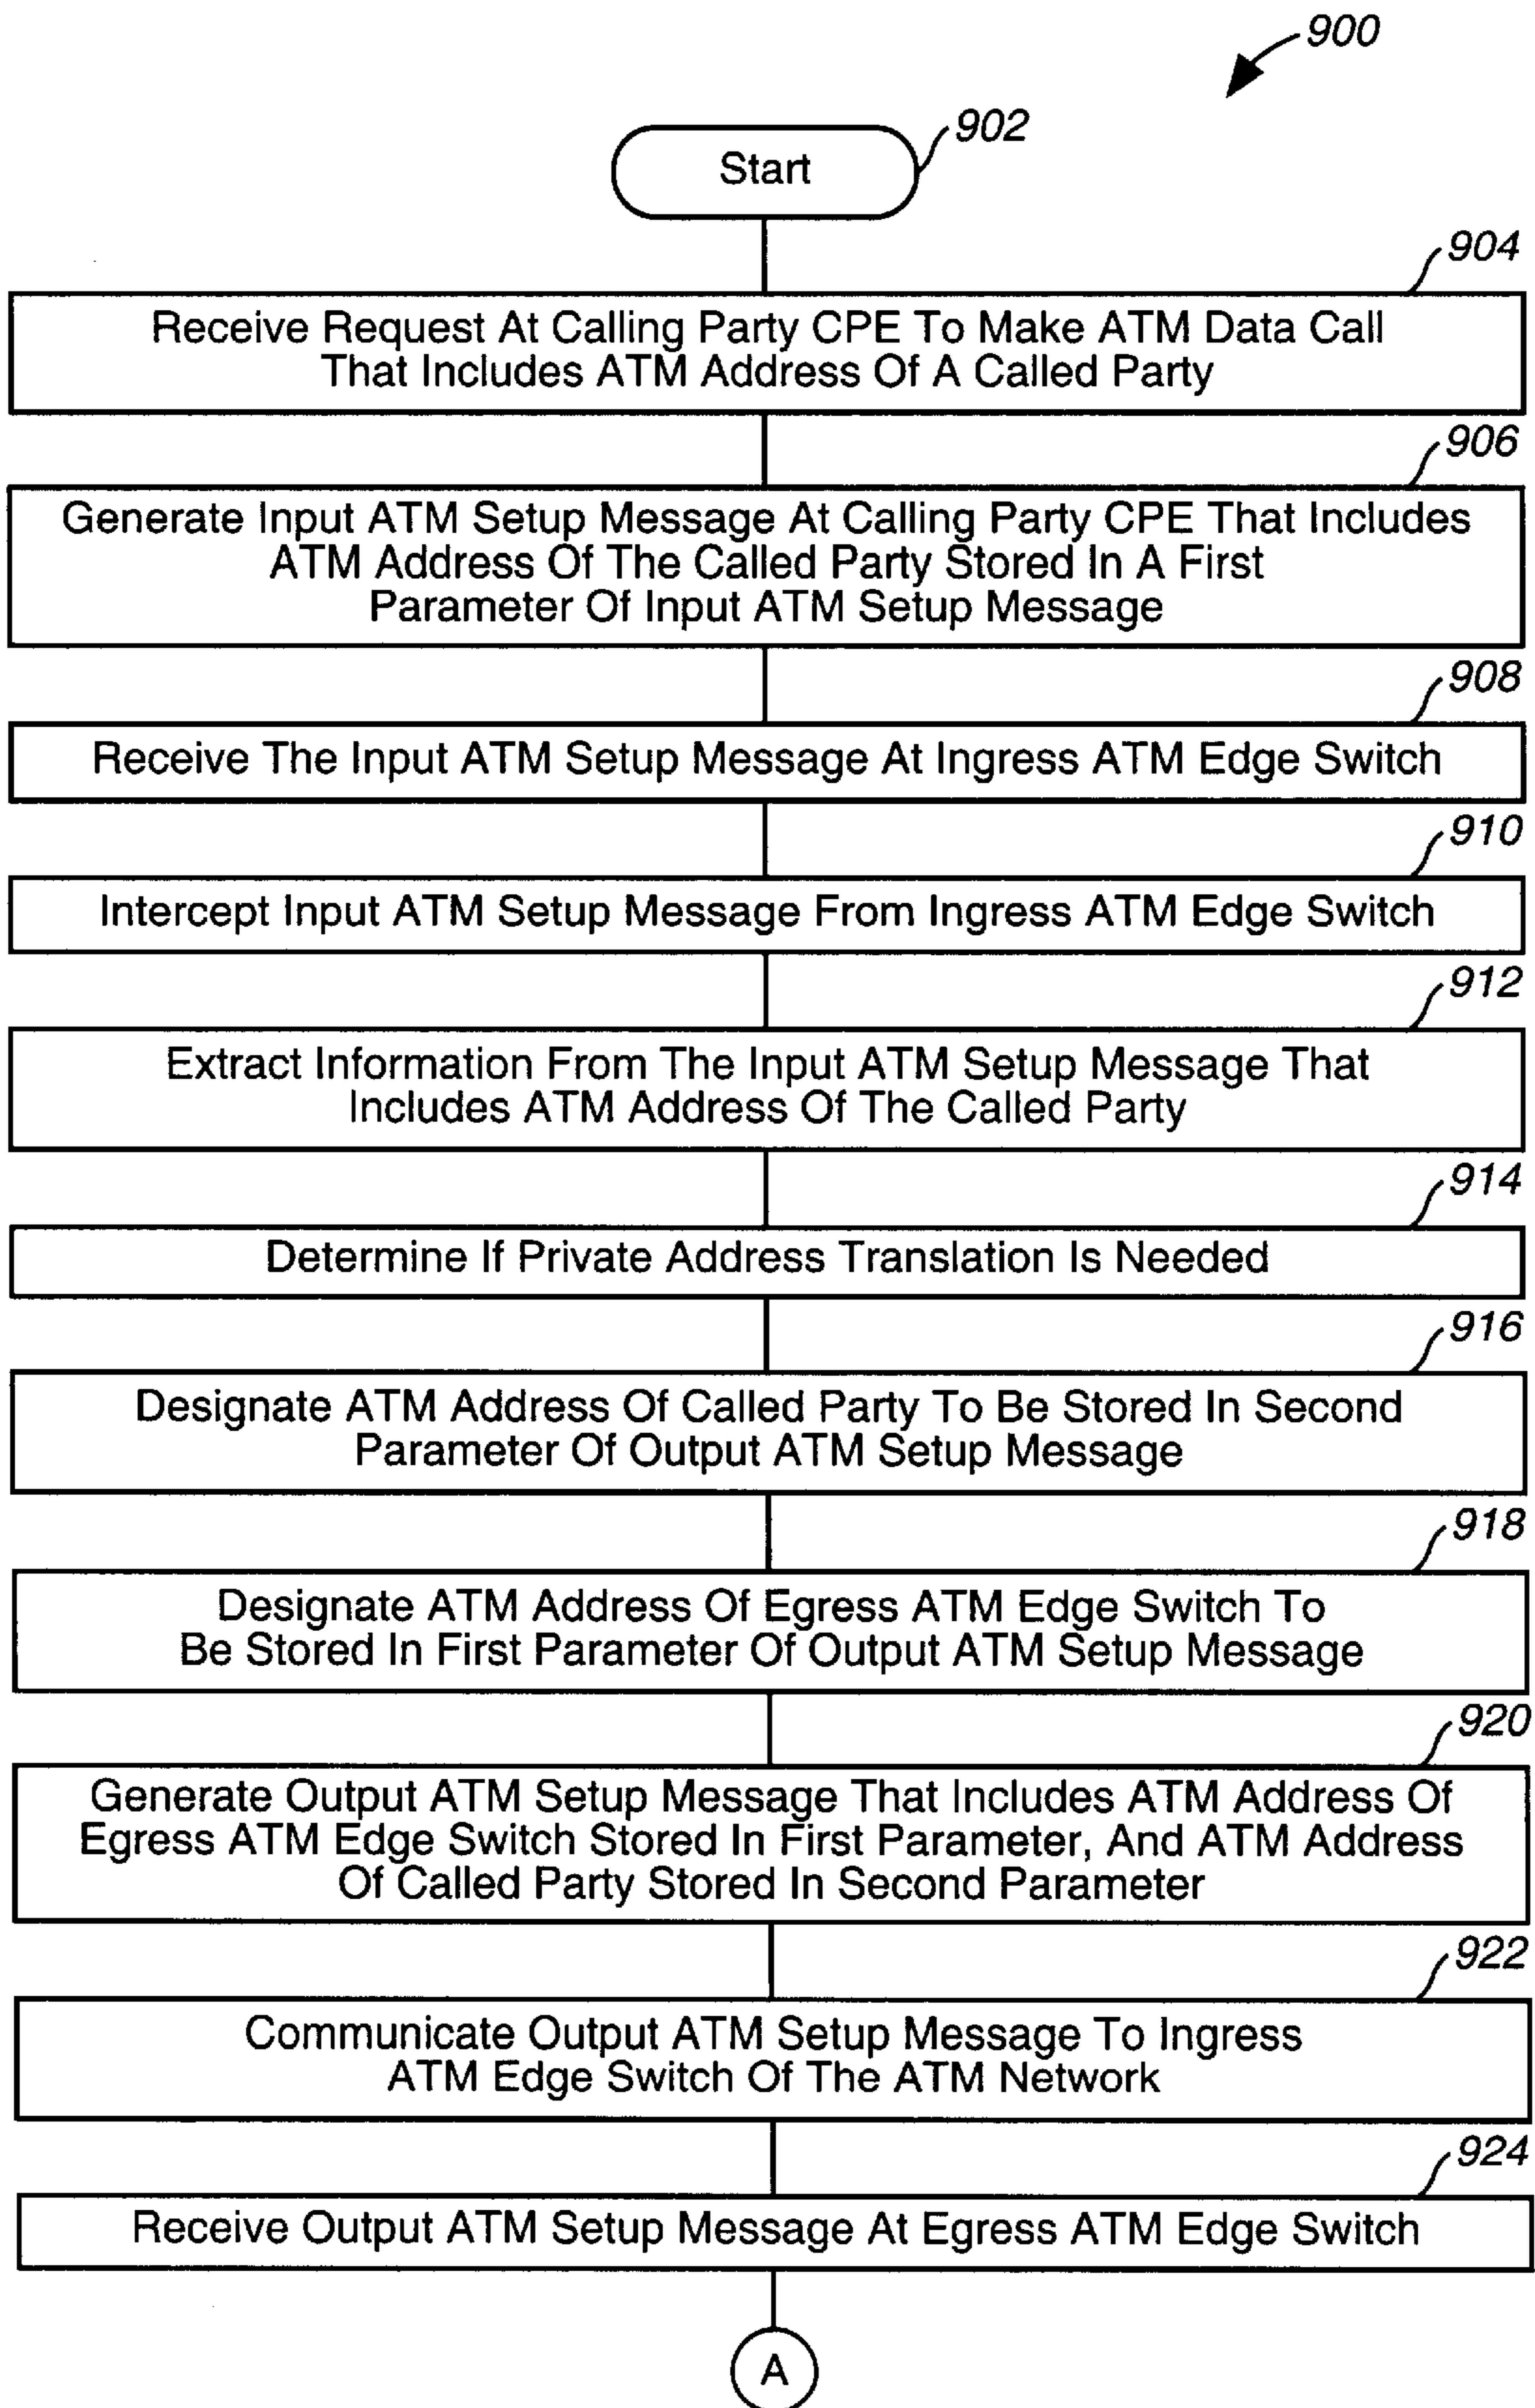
900

902

Start

904

Receive Request At Calling Party CPE To Make ATM Data Call That Includes ATM Address Of A Called Party

906

Generate Input ATM Setup Message At Calling Party CPE That Includes ATM Address Of The Called Party Stored In A First Parameter Of Input ATM Setup Message

908

Receive The Input ATM Setup Message At Ingress ATM Edge Switch

910

Intercept Input ATM Setup Message From Ingress ATM Edge Switch

912

Extract Information From The Input ATM Setup Message That Includes ATM Address Of The Called Party

914

Determine If Private Address Translation Is Needed

916

Designate ATM Address Of Called Party To Be Stored In Second Parameter Of Output ATM Setup Message

918

Designate ATM Address Of Egress ATM Edge Switch To Be Stored In First Parameter Of Output ATM Setup Message

920

Generate Output ATM Setup Message That Includes ATM Address Of Egress ATM Edge Switch Stored In First Parameter, And ATM Address Of Called Party Stored In Second Parameter

922

Communicate Output ATM Setup Message To Ingress ATM Edge Switch Of The ATM Network

924

Receive Output ATM Setup Message At Egress ATM Edge Switch

A